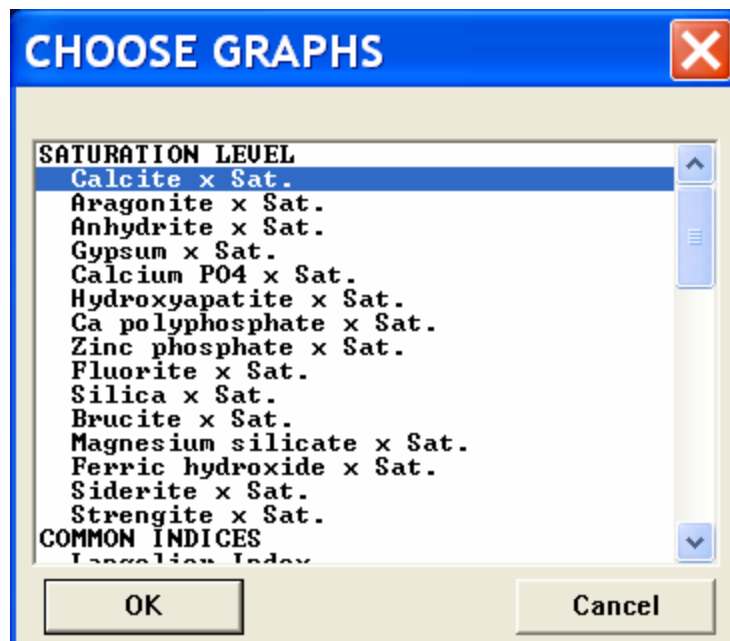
CHOOSE GRAPHS

SATURATION LEVEL
Calcite x Sat.
Aragonite x Sat.
Anhydrite x Sat.
Gypsum x Sat.
Calcium PO4 x Sat.
Hydroxyapatite x Sat.
Ca polyphosphate x Sat.
Zinc phosphate x Sat.
Fluorite x Sat.
Silica x Sat.
Brucite x Sat.
Magnesium silicate x Sat.
Ferric hydroxide x Sat.
Siderite x Sat.
Strengite x Sat.
COMMON INDICES
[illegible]

OK
Cancel